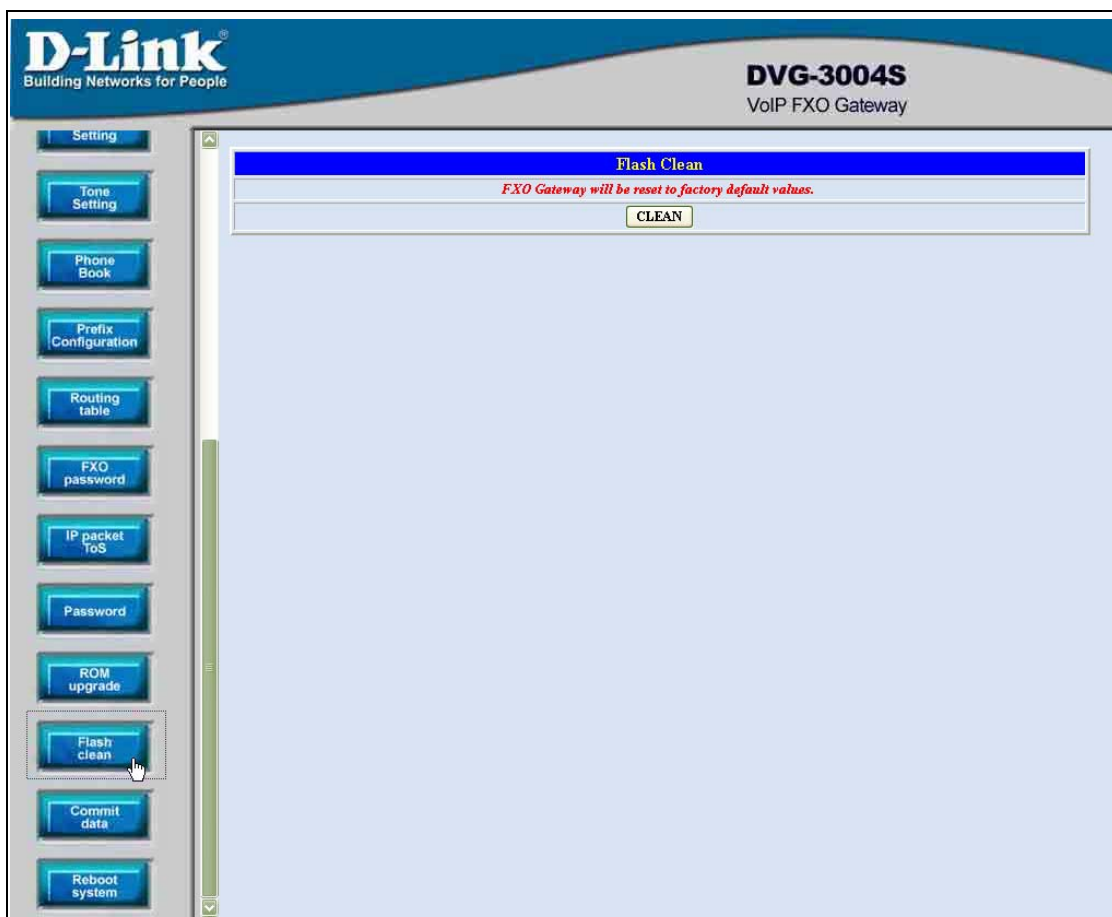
D-Link®
Building Networks for People

DVG-3004S
VoIP FXO Gateway

Setting

Tone Setting

Phone Book

Prefix Configuration

Routing table

FXO password

IP packet ToS

Password

ROM upgrade

Flash clean

Commit data

Reboot system

Flash Clean

FXO Gateway will be reset to factory default values.

CLEAN